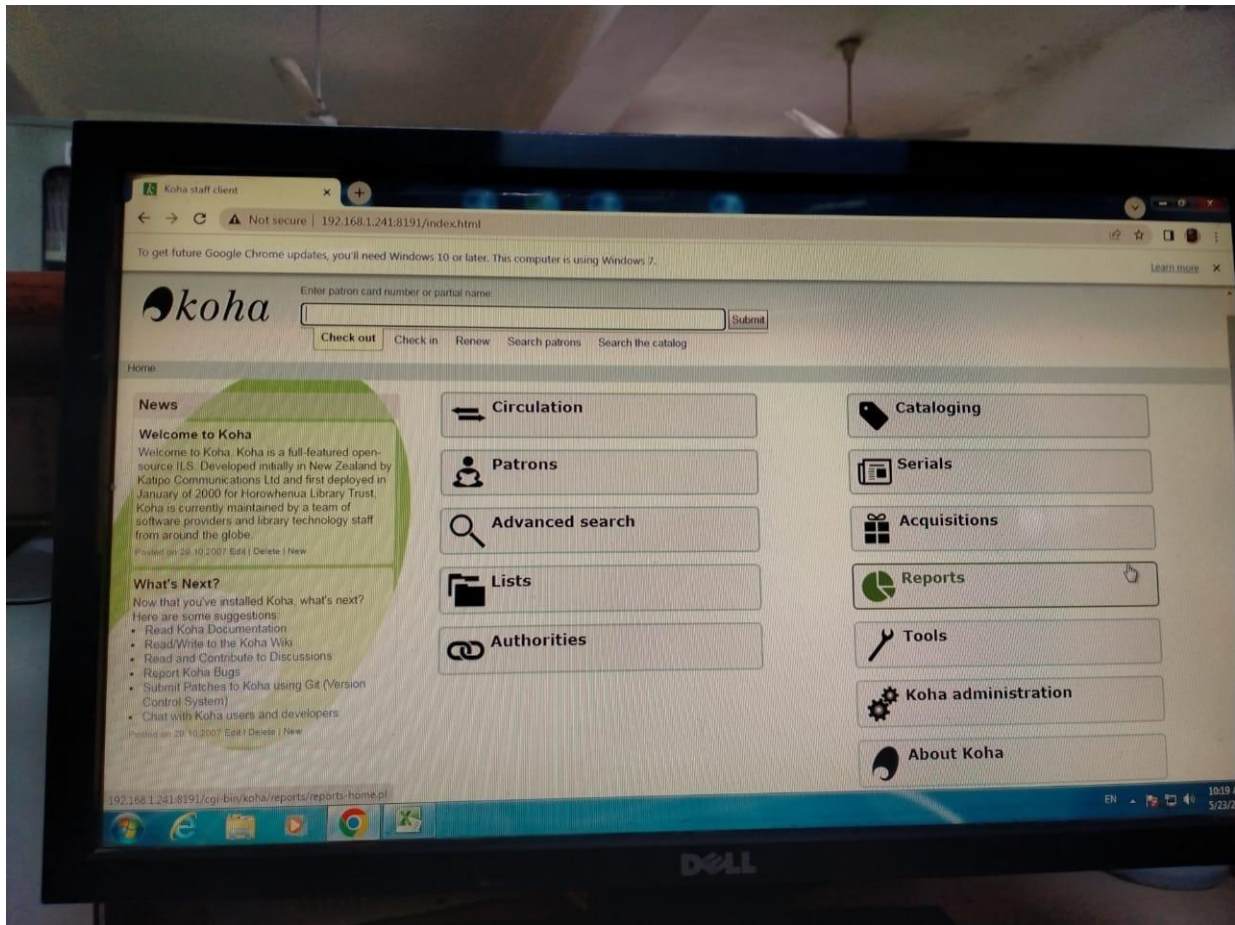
Koha staff client

Not secure | 192.168.1.241:8191/index.html

To get future Google Chrome updates, you'll need Windows 10 or later. This computer is using Windows 7.

Learn more

koha

Enter patron card number or partial name

Submit

Check out Check in Renew Search patrons Search the catalog

Home

News

Welcome to Koha

Welcome to Koha. Koha is a full-featured open-source ILS. Developed initially in New Zealand by Katipo Communications Ltd and first deployed in January of 2000 for Horowhenua Library Trust, Koha is currently maintained by a team of software providers and library technology staff from around the globe.

Posted on 28.10.2007 Edit | Delete | New

What's Next?

Now that you've installed Koha, what's next? Here are some suggestions:

- Read Koha Documentation
- Read/Write to the Koha Wiki
- Read and Contribute to Discussions
- Report Koha Bugs
- Submit Patches to Koha using Git (Version Control System)
- Chat with Koha users and developers

Posted on 28.10.2007 Edit | Delete | New

Circulation

Patrons

Advanced search

Lists

Authorities

Cataloging

Serials

Acquisitions

Reports

Tools

Koha administration

About Koha

192.168.1.241:8191/cgi-bin/koha/reports/reports-home.pl

EN

10:19

5/23/2

DELL